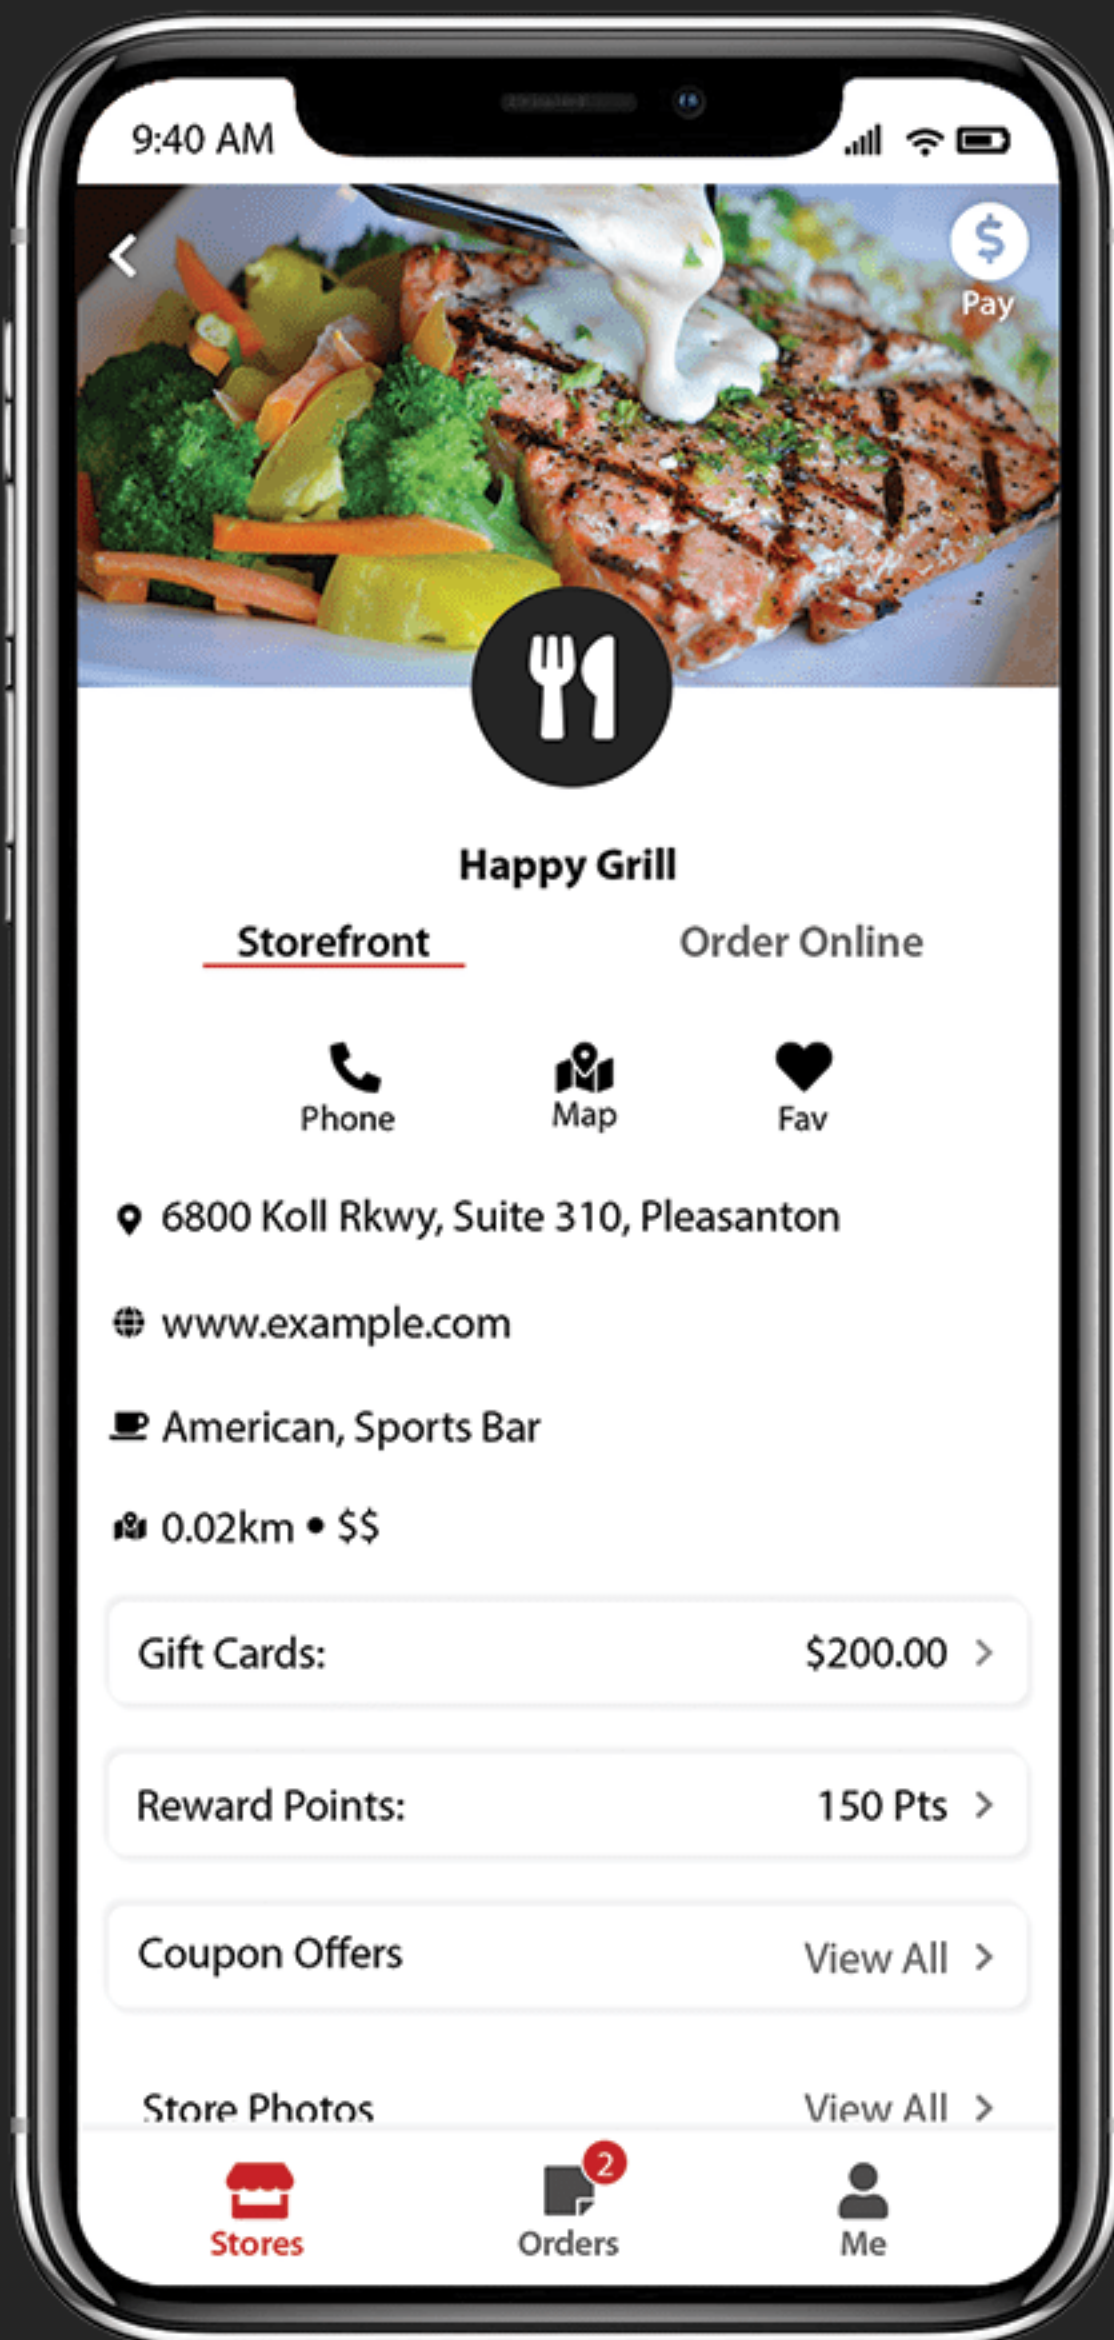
9:40 AM

$
Pay

Happy Grill

Storefront
Order Online

Phone
Map
Fav

6800 Koll Rkwy, Suite 310, Pleasanton

www.example.com

American, Sports Bar

0.02km • $$

Gift Cards: $200.00 >

Reward Points: 150 Pts >

Coupon Offers View All >

Store Photos View All >

Stores
2
Orders
Me